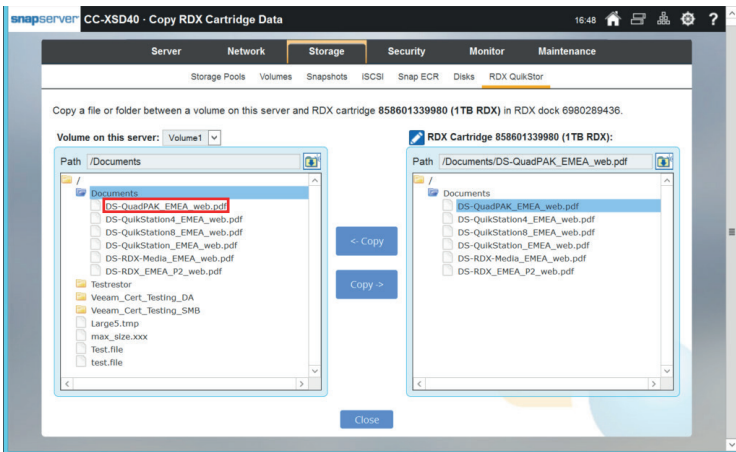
snapserver CC-XSD40 - Copy RDX Cartridge Data

16:48

Server Network Storage Security Monitor Maintenance

Storage Pools Volumes Snapshots iSCSI Snap ECR Disks RDX QuikStor

Copy a file or folder between a volume on this server and RDX cartridge 858601339980 (1TB RDX) in RDX dock 6980289436.

Volume on this server: Volume1

Path /Documents

/
Documents
DS-QuadPAK_EMEA_web.pdf
DS-QuikStation4_EMEA_web.pdf
DS-QuikStation8_EMEA_web.pdf
DS-QuikStation_EMEA_web.pdf
DS-RDX-Media_EMEA_web.pdf
DS-RDX_EMEA_P2_web.pdf
Testrestor
Veeam_Cert_Testing_DA
Veeam_Cert_Testing_SMB
Large5.tmp
max_size.xxx
Test.file
test.file

<- Copy

Copy ->

RDX Cartridge 858601339980 (1TB RDX):

Path /Documents/DS-QuadPAK_EMEA_web.pdf

/
Documents
DS-QuadPAK_EMEA_web.pdf
DS-QuikStation4_EMEA_web.pdf
DS-QuikStation8_EMEA_web.pdf
DS-QuikStation_EMEA_web.pdf
DS-RDX-Media_EMEA_web.pdf
DS-RDX_EMEA_P2_web.pdf

Close